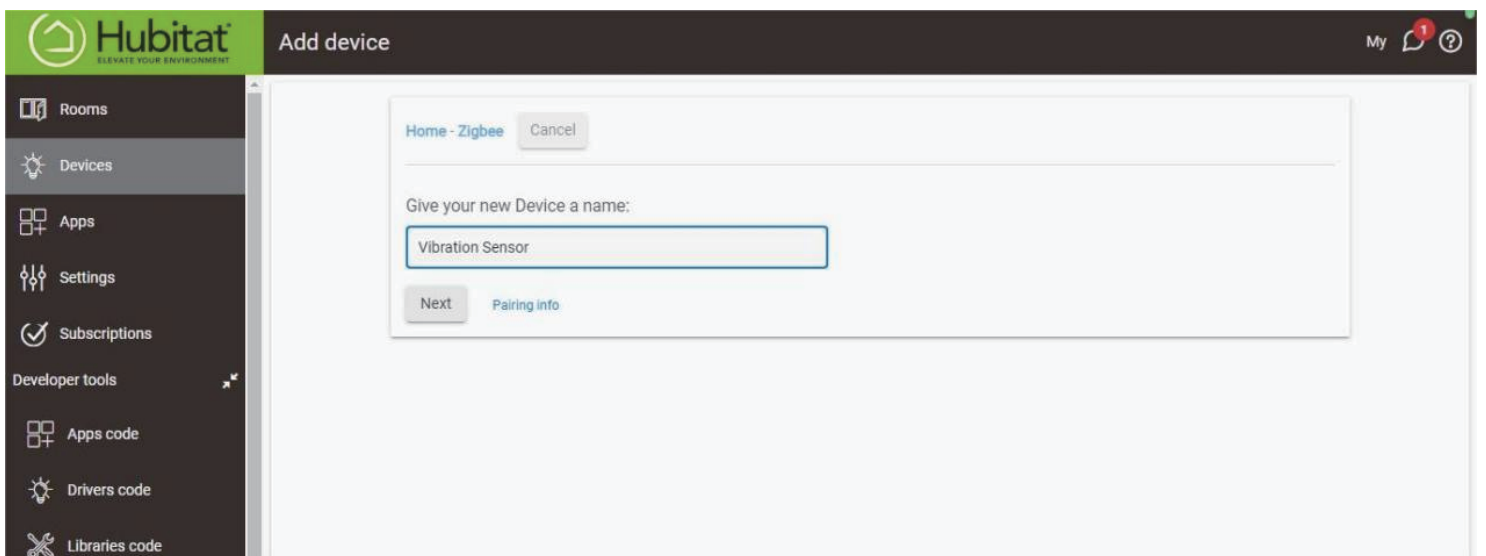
Hubitat
ELEVATE YOUR ENVIRONMENT

Add device

My 1

Rooms
Devices
Apps
Settings
Subscriptions
Developer tools
Apps code
Drivers code
Libraries code

Home - Zigbee Cancel

Give your new Device a name:

Vibration Sensor

Next Pairing info